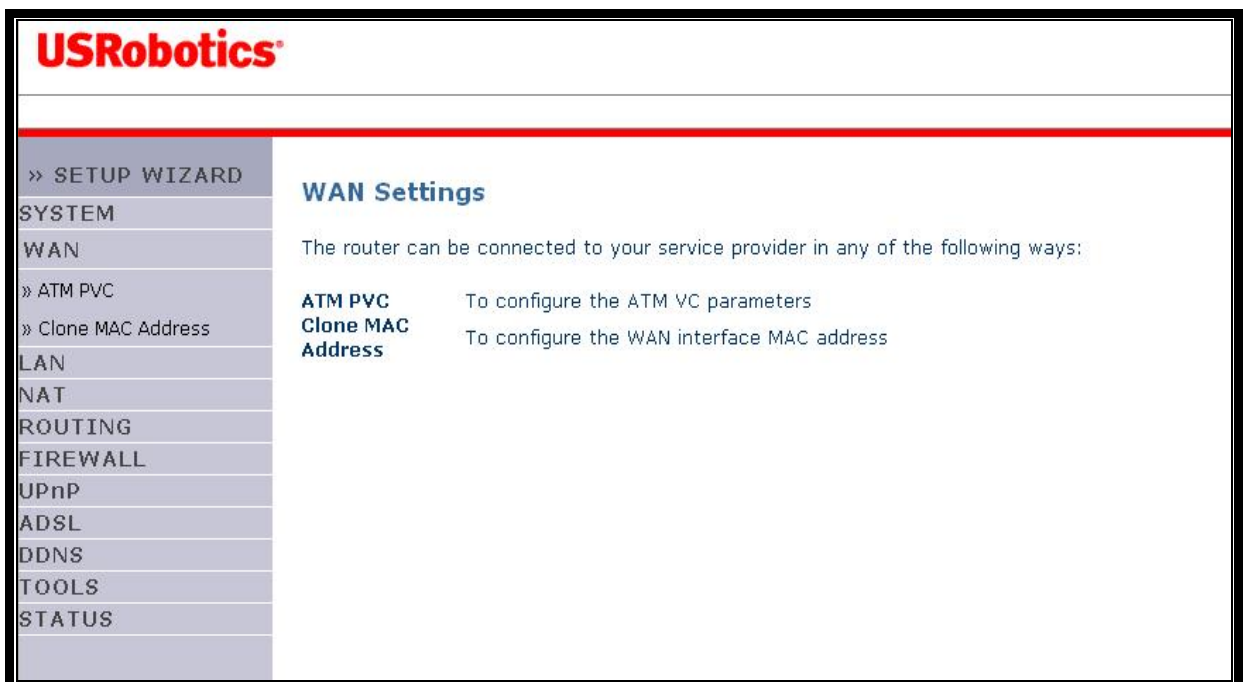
USRobotics®

» SETUP WIZARD
SYSTEM
WAN
» ATM PVC
» Clone MAC Address
LAN
NAT
ROUTING
FIREWALL
UPnP
ADSL
DDNS
TOOLS
STATUS

WAN Settings

The router can be connected to your service provider in any of the following ways:

| | |
|---|---|
| ATM PVC | To configure the ATM VC parameters |
| Clone MAC Address | To configure the WAN interface MAC address |